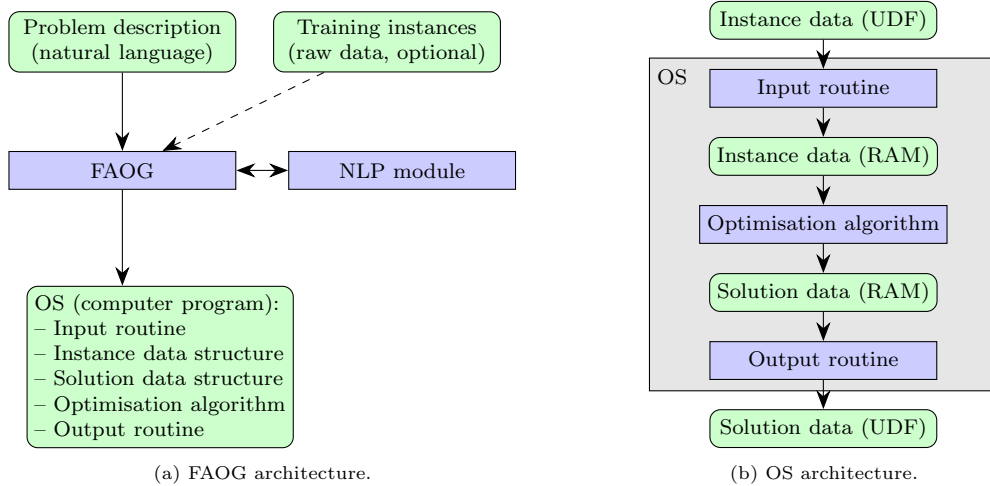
Problem description (natural language)

Training instances (raw data, optional)

FAOG

NLP module

OS (computer program):
– Input routine
– Instance data structure
– Solution data structure
– Optimisation algorithm
– Output routine

(a) FAOG architecture.

Instance data (UDF)

OS

Input routine

Instance data (RAM)

Optimisation algorithm

Solution data (RAM)

Output routine

Solution data (UDF)

(b) OS architecture.